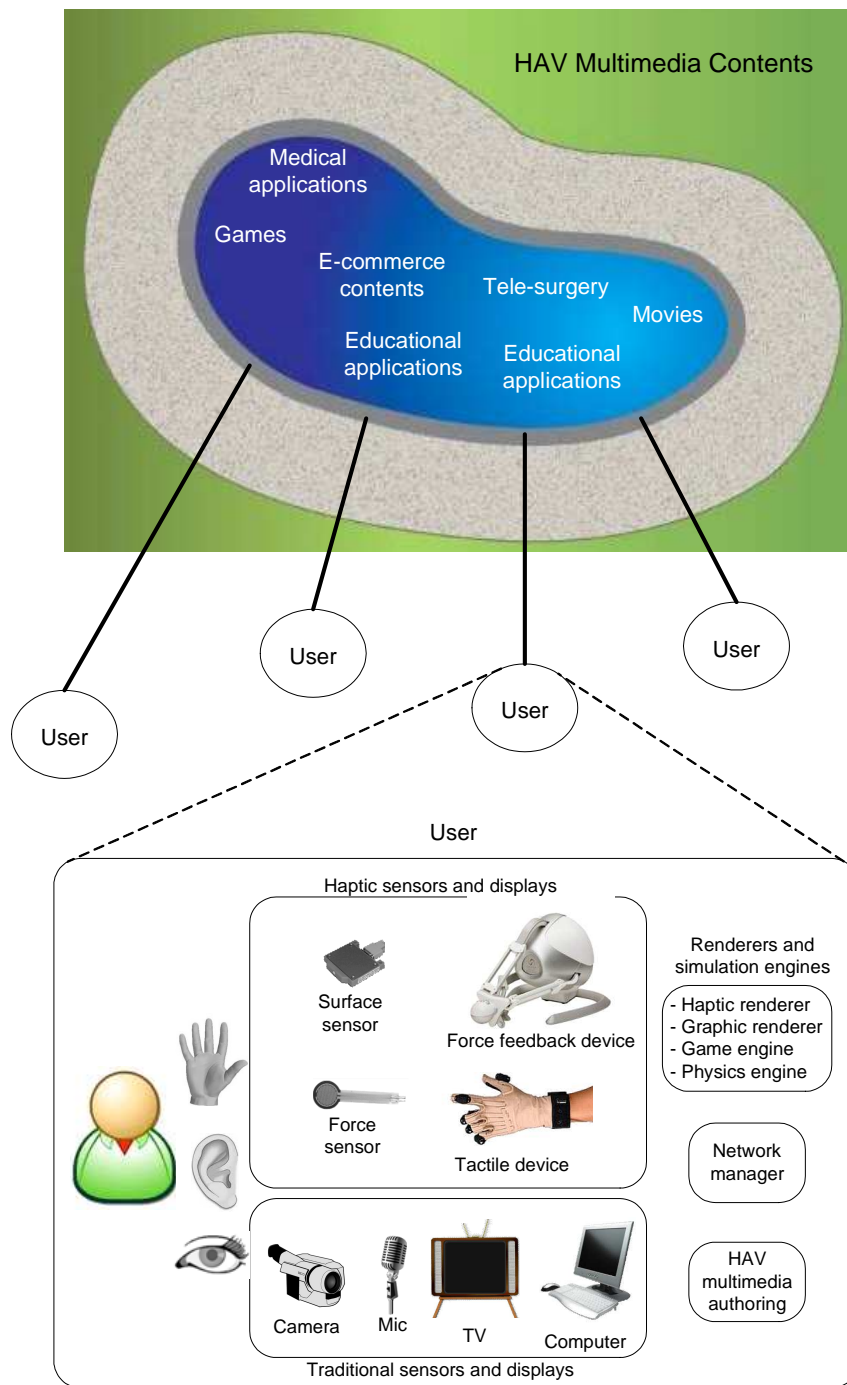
HAV Multimedia Contents

Medical applications

Games

E-commerce contents

Tele-surgery

Movies

Educational applications

Educational applications

User

User

User

User

User

Haptic sensors and displays

Surface sensor

Force feedback device

Force sensor

Tactile device

Renderers and simulation engines

- Haptic renderer
- Graphic renderer
- Game engine
- Physics engine

Network manager

HAV multimedia authoring

Camera

Mic

TV

Computer

Traditional sensors and displays